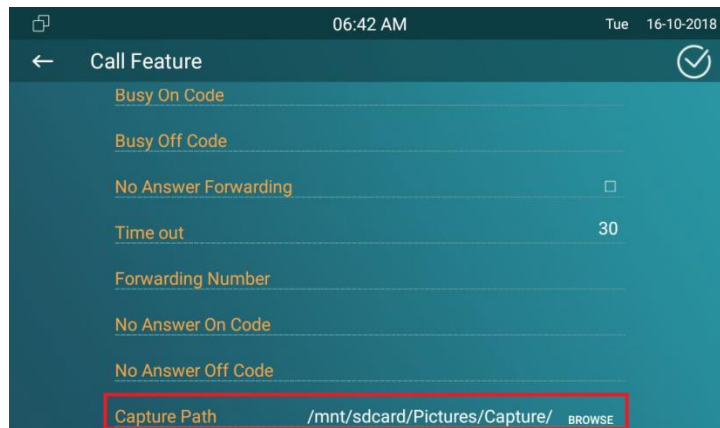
06:42 AM Tue 16-10-2018

Call Feature

Busy On Code

Busy Off Code

No Answer Forwarding

Time out 30

Forwarding Number

No Answer On Code

No Answer Off Code

Capture Path /mnt/sdcard/Pictures/Capture/ BROWSE